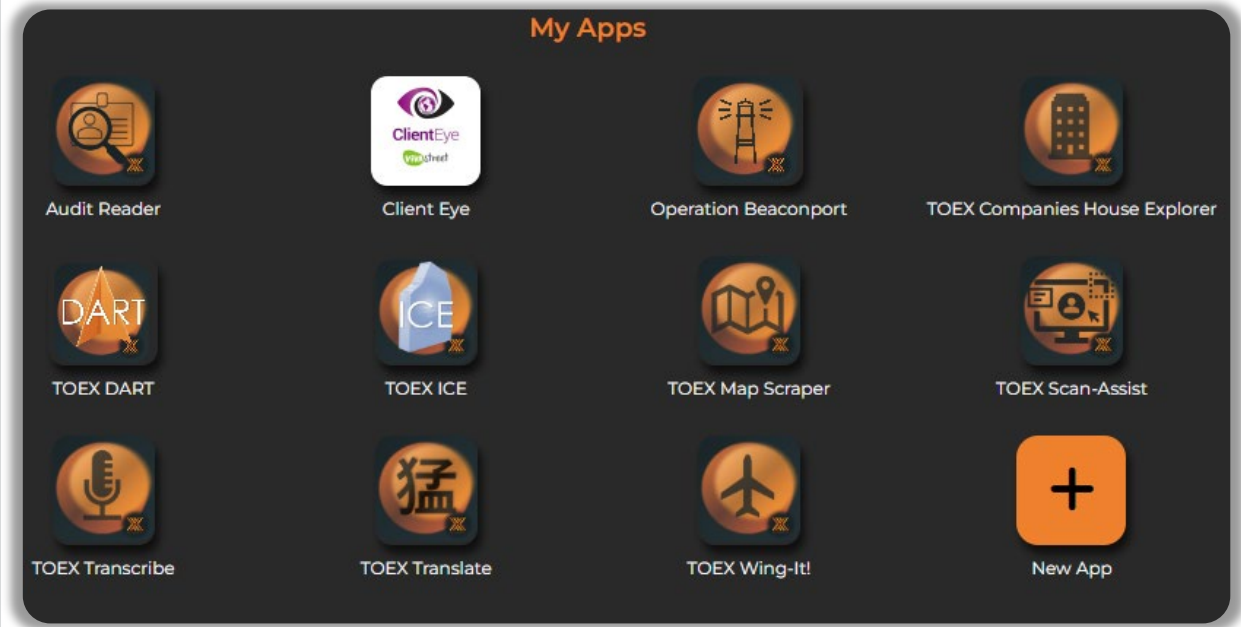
My Apps

ClientEye
street

Audit Reader

Client Eye

Operation Beaconport

TOEX Companies House Explorer

DART

ICE

TOEX DART

TOEX ICE

TOEX Map Scraper

TOEX Scan-Assist

猛

TOEX Transcribe

TOEX Translate

TOEX Wing-It!

+

New App